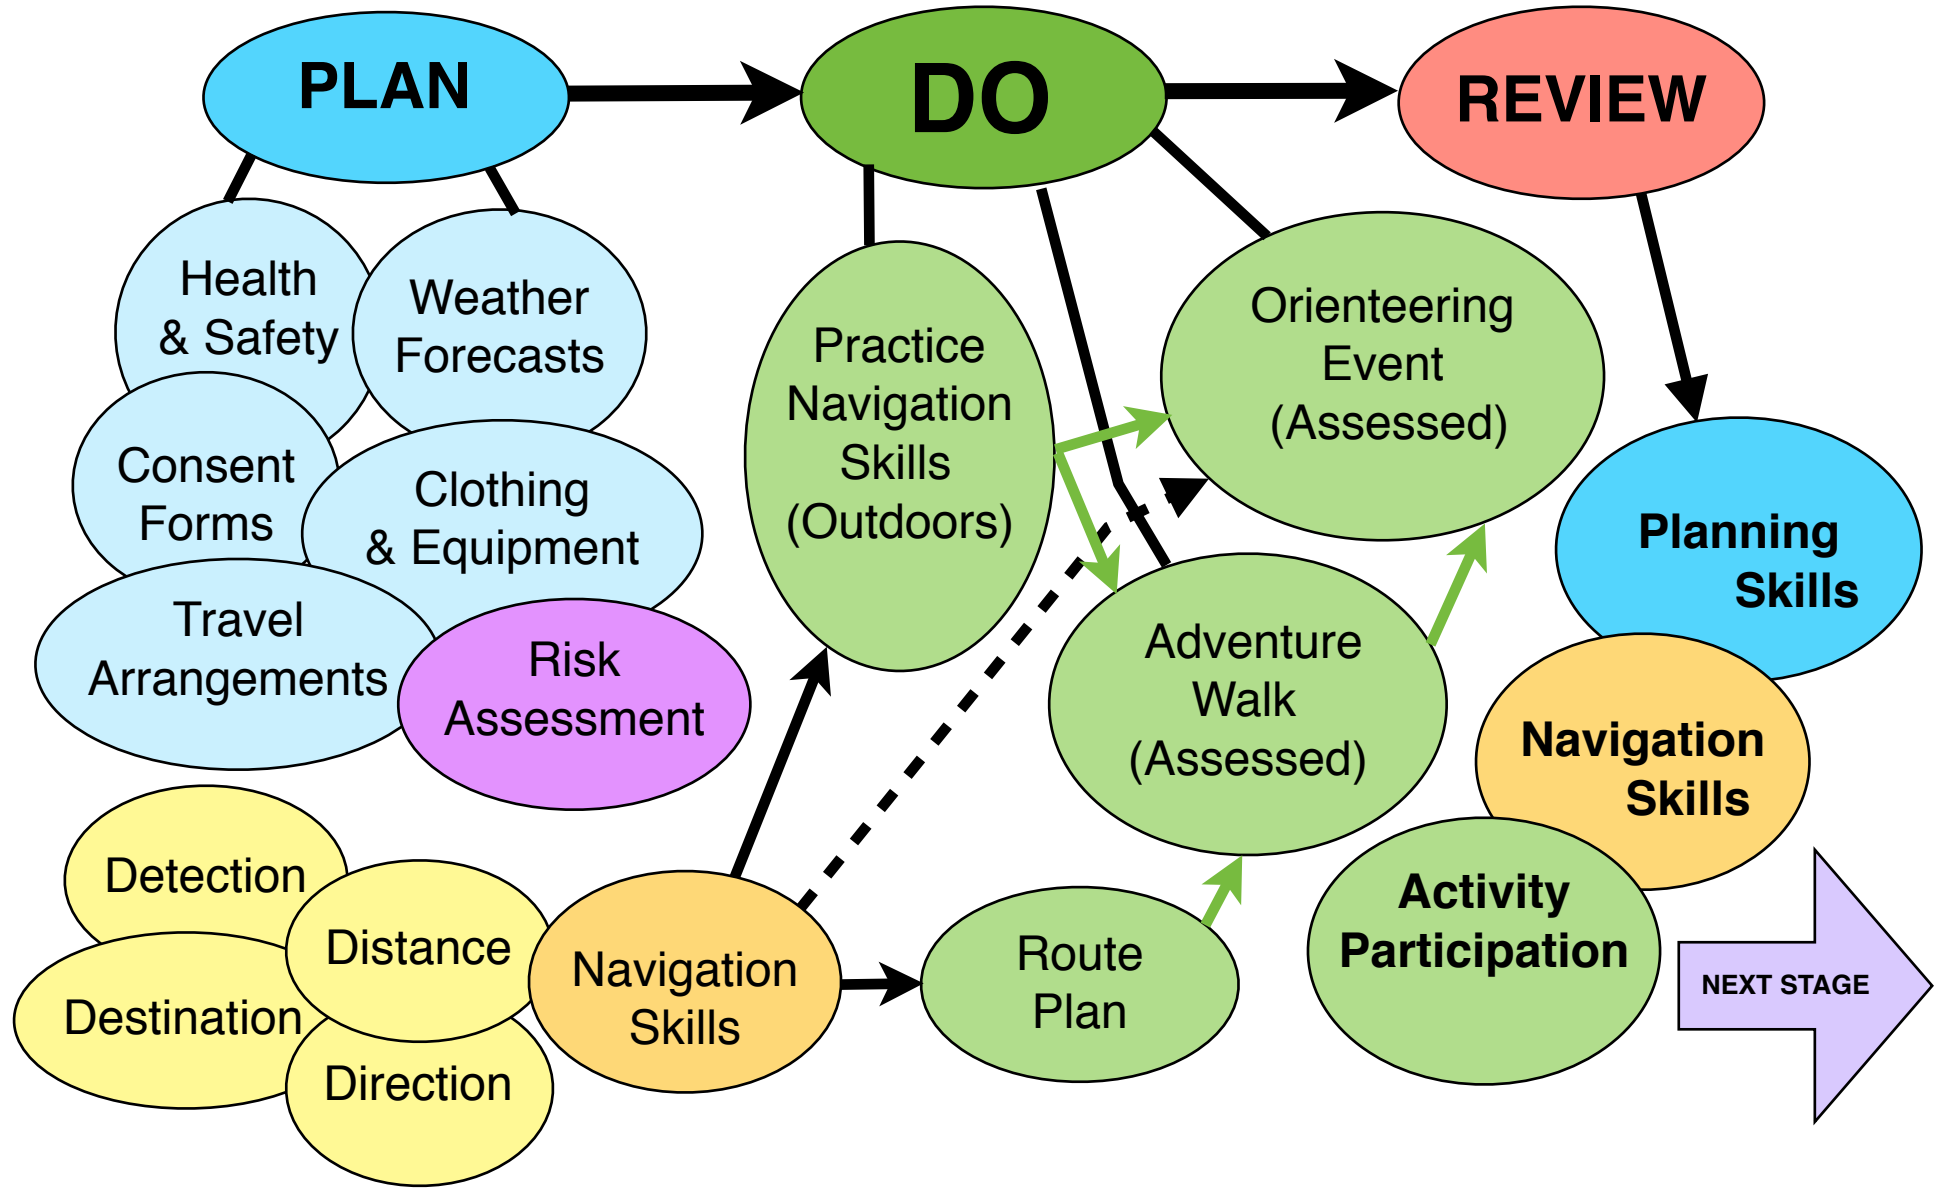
PLAN

DO

REVIEW

Health & Safety

Weather Forecasts

Consent Forms

Clothing & Equipment

Travel Arrangements

Risk Assessment

Practice Navigation Skills (Outdoors)

Orienteering Event (Assessed)

Adventure Walk (Assessed)

Planning Skills

Navigation Skills

Activity Participation

Detection

Distance

Destination

Direction

Navigation Skills

Route Plan

NEXT STAGE